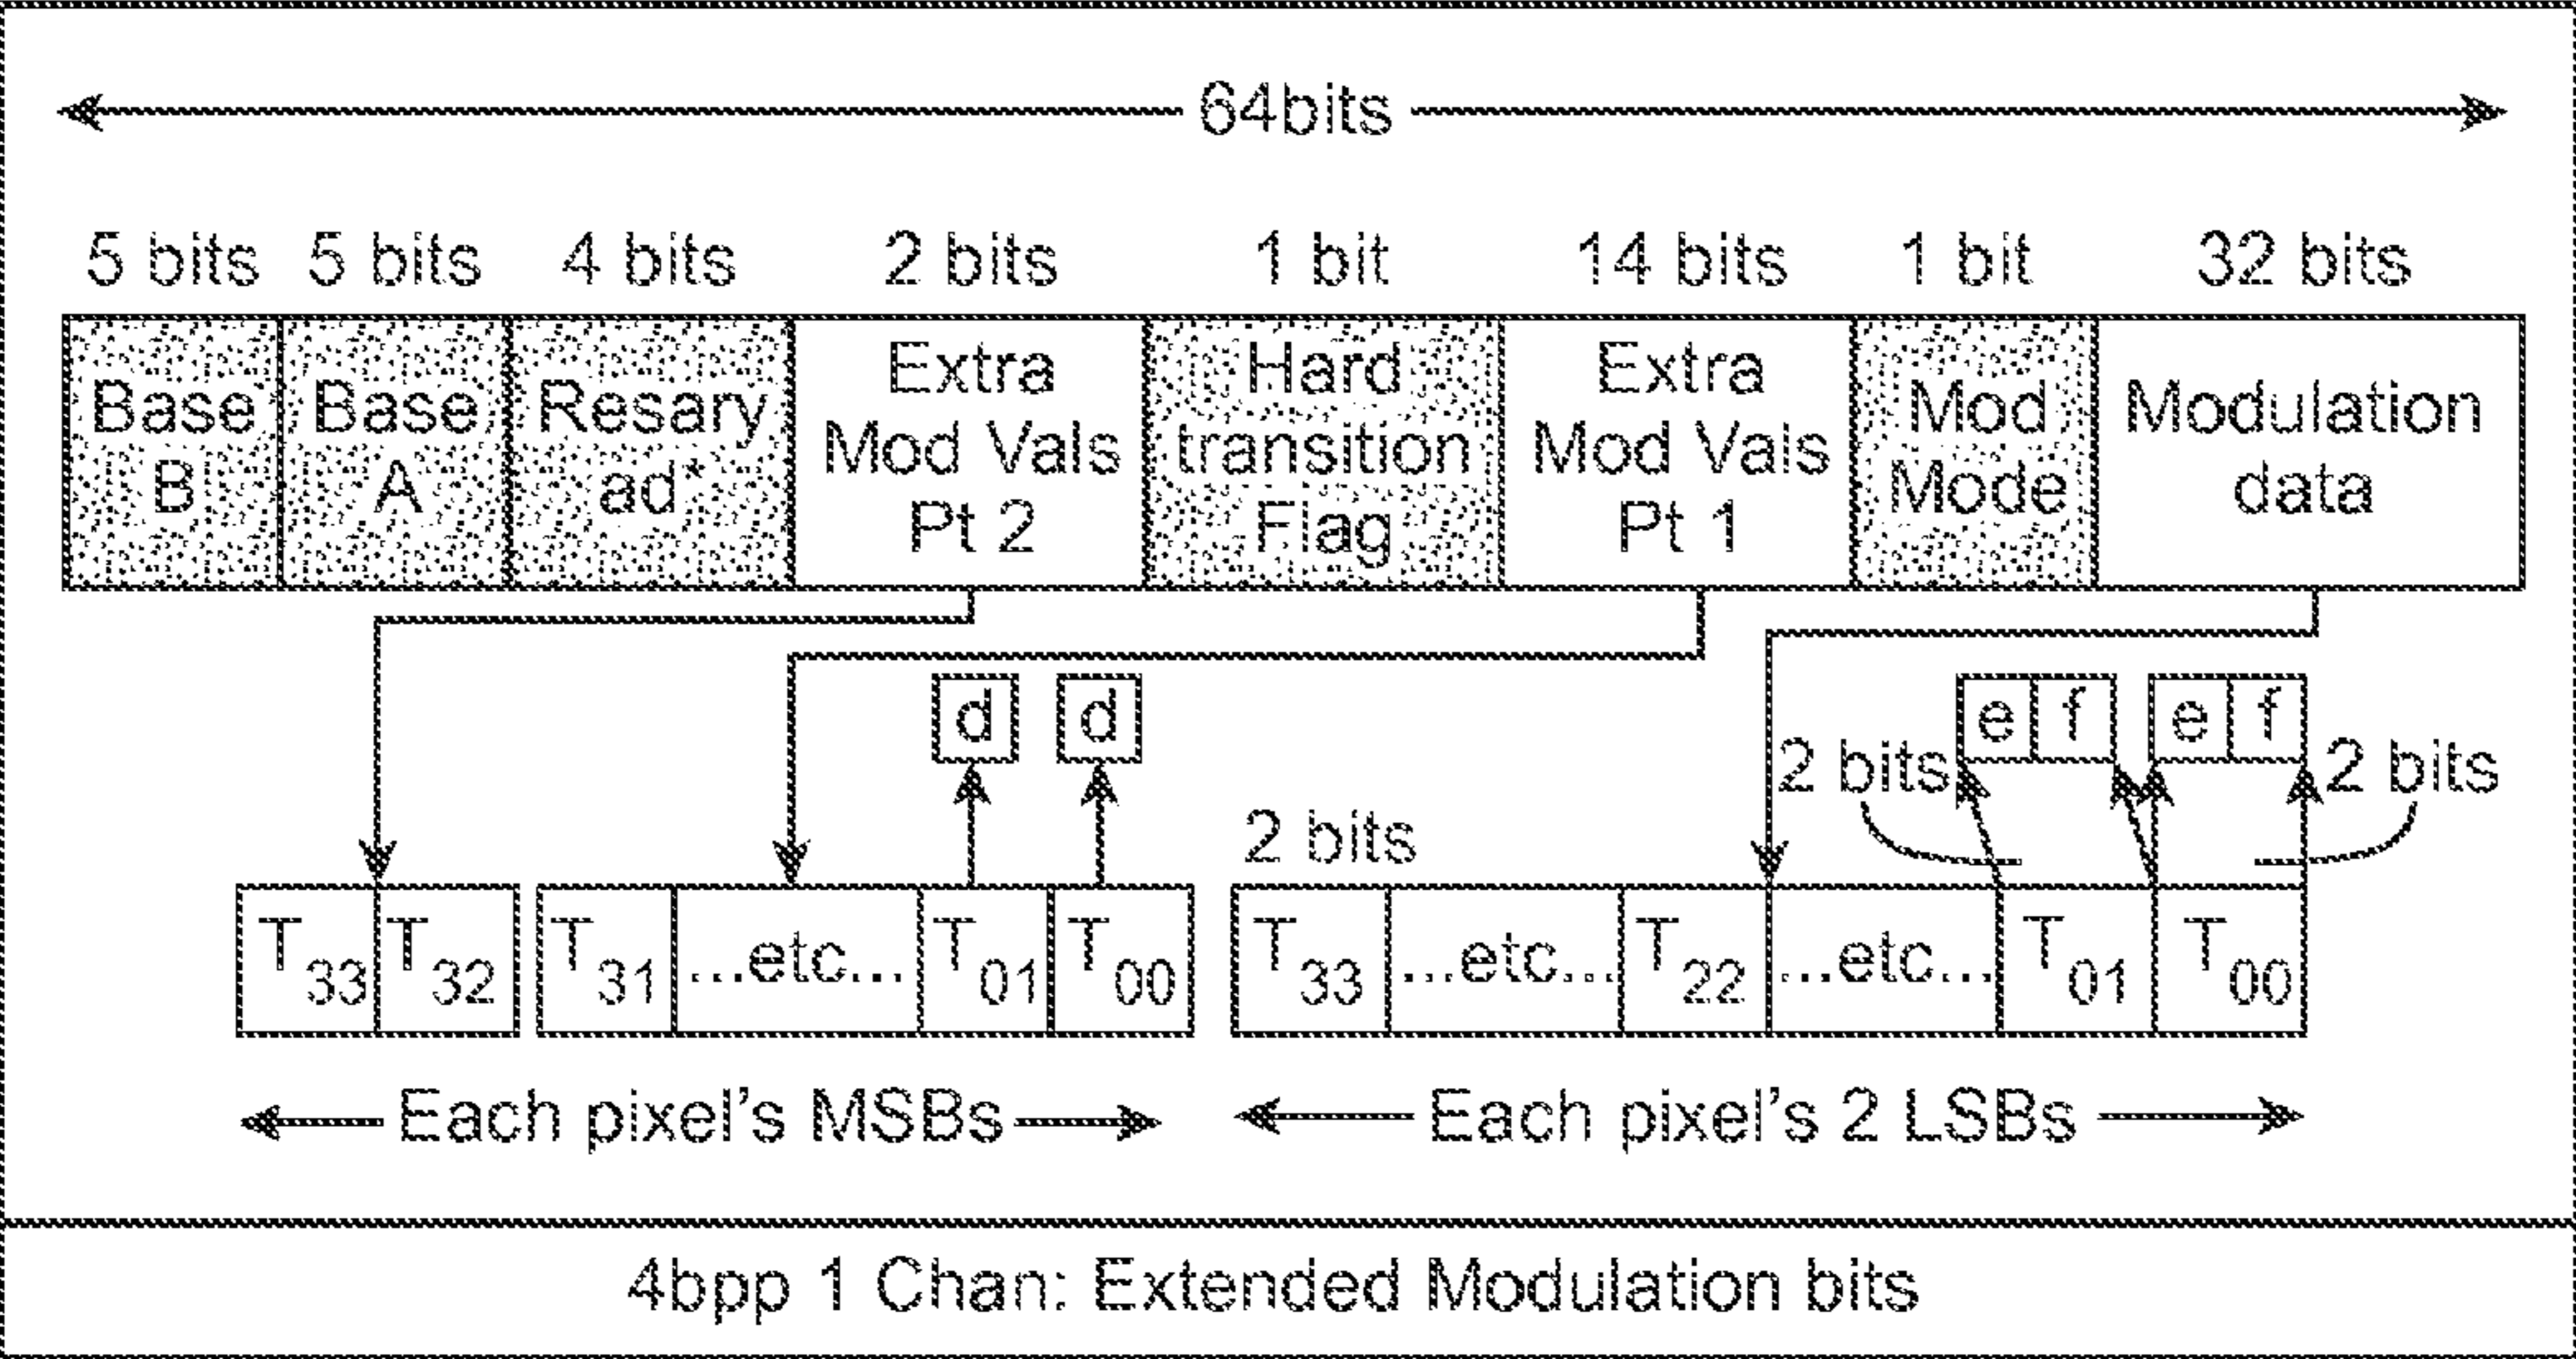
64bits

5 bits 5 bits 4 bits 2 bits 1 bit 14 bits 1 bit 32 bits

Base B

Base A

Resary ad*

Extra Mod Vals Pt 2

Hard transition Flag

Extra Mod Vals Pt 1

Mod Mode

Modulation data

d d

e f e f

2 bits 2 bits

2 bits

$T_{33}$ $T_{32}$ $T_{31}$ ...etc... $T_{01}$ $T_{00}$

$T_{33}$ ...etc... $T_{22}$ ...etc... $T_{01}$ $T_{00}$

Each pixel's MSBs

Each pixel's 2 LSBs

4bpp 1 Chan: Extended Modulation bits